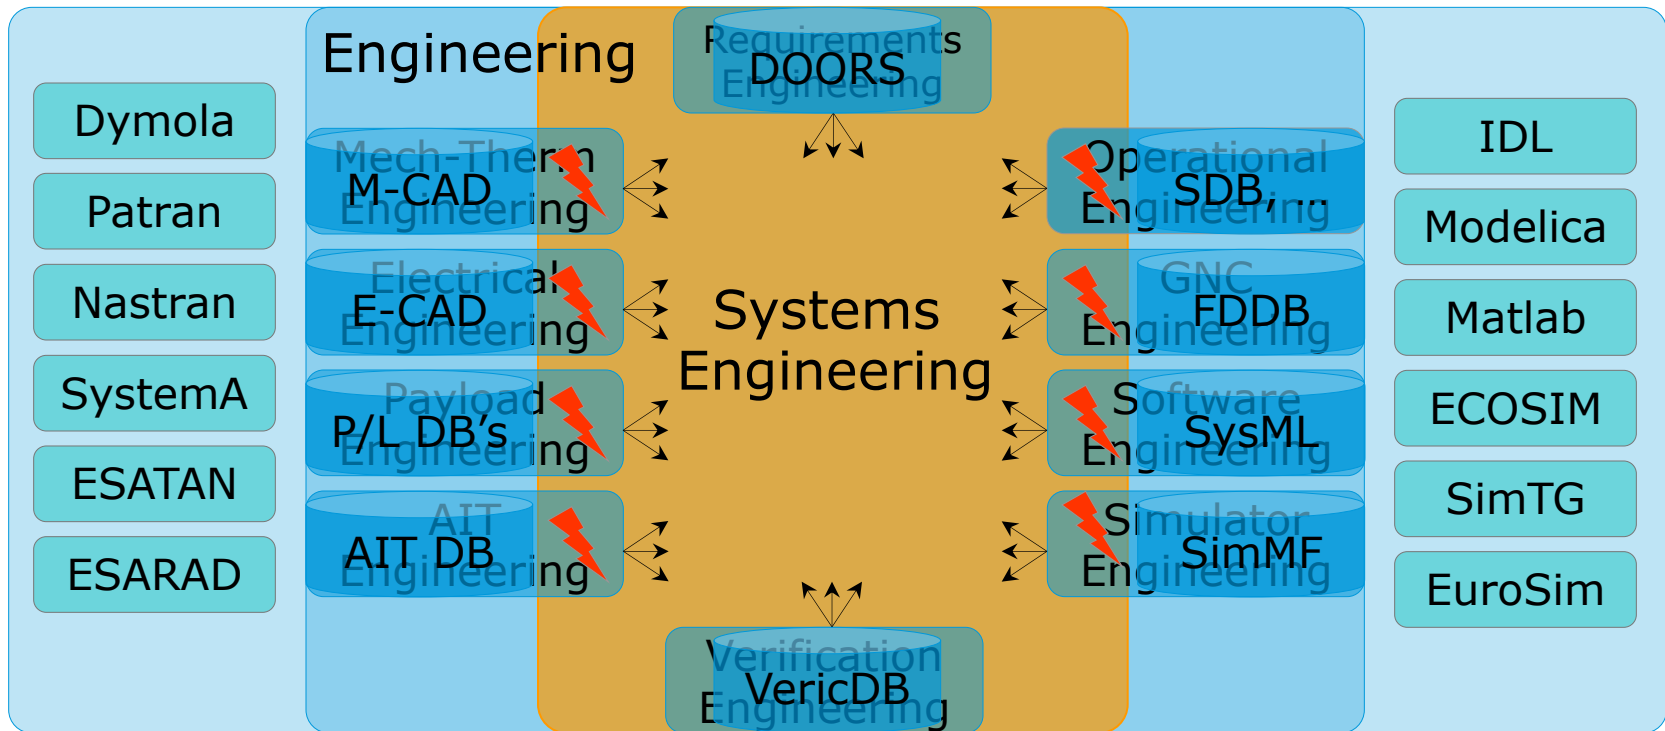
Dymola

Patran

Nastran

SystemA

ESATAN

ESARAD

Engineering

Requirements Engineering

DOORS

Mech-Therm Engineering

M-CAD

Electrical Engineering

E-CAD

Payload Engineering

P/L DB's

AIT Engineering

AIT DB

Systems Engineering

Operational Engineering

SDB, ...

GNC Engineering

FDDB

Software Engineering

SysML

Simulator Engineering

SimMF

Verification Engineering

VericDB

IDL

Modelica

Matlab

ECOSIM

SimTG

EuroSim